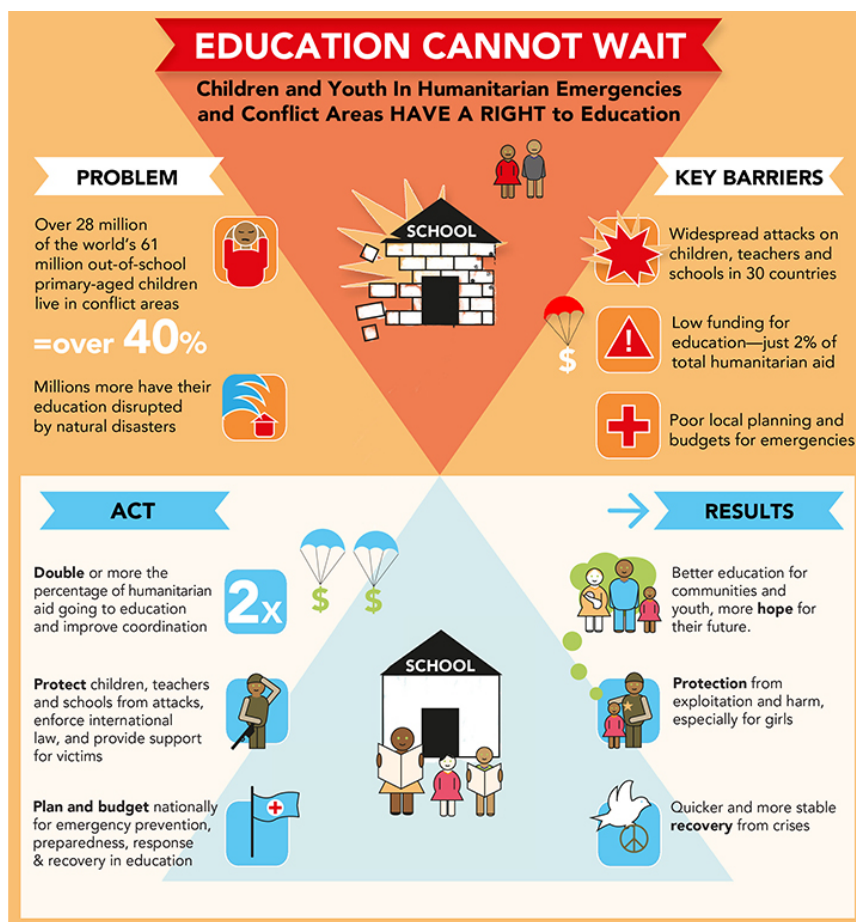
EDUCATION CANNOT WAIT

Children and Youth In Humanitarian Emergencies and Conflict Areas HAVE A RIGHT to Education

PROBLEM

Over 28 million of the world's 61 million out-of-school primary-aged children live in conflict areas

=over 40%

Millions more have their education disrupted by natural disasters

SCHOOL

KEY BARRIERS

Widespread attacks on children, teachers and schools in 30 countries

$

Low funding for education—just 2% of total humanitarian aid

Poor local planning and budgets for emergencies

ACT

Double or more the percentage of humanitarian aid going to education and improve coordination

$ $

2x

Protect children, teachers and schools from attacks, enforce international law, and provide support for victims

Plan and budget nationally for emergency prevention, preparedness, response & recovery in education

SCHOOL

RESULTS

Better education for communities and youth, more hope for their future.

Protection from exploitation and harm, especially for girls

Quicker and more stable recovery from crises